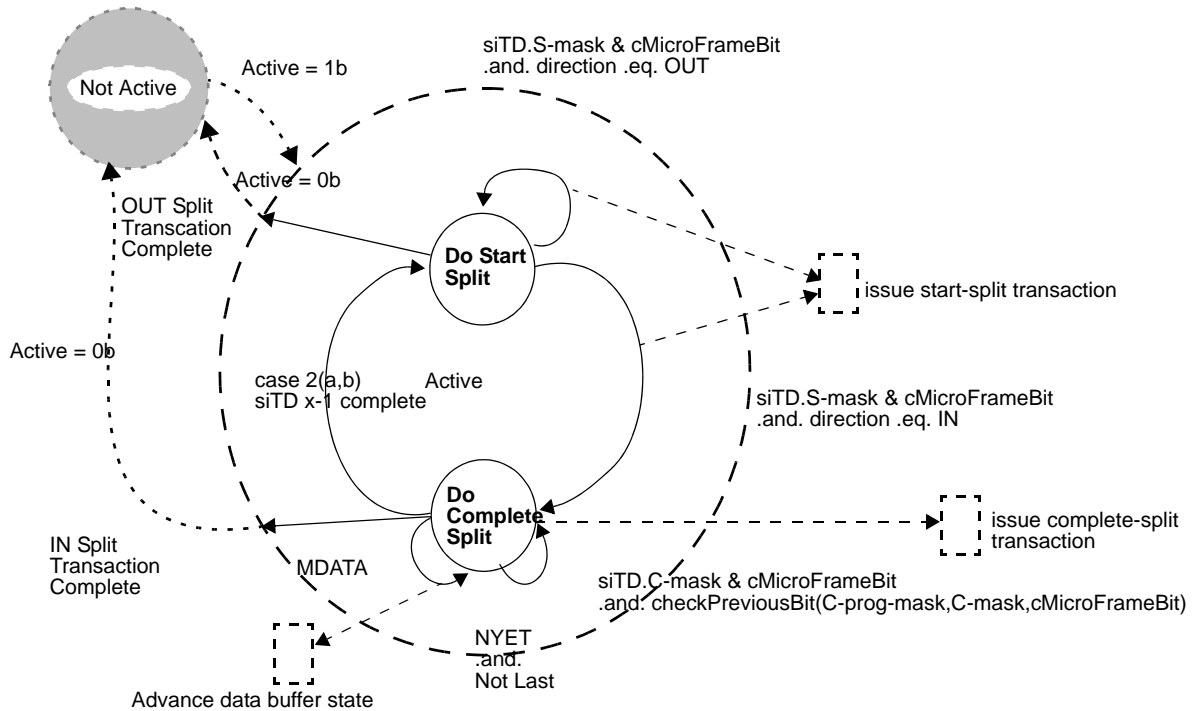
Not Active

Active = 1b

siTD.S-mask & cMicroFrameBit .and. direction .eq. OUT

Active = 0b

OUT Split Transcation Complete

Do Start Split

issue start-split transaction

Active = 0b

case 2(a,b) siTD x-1 complete

Active

siTD.S-mask & cMicroFrameBit .and. direction .eq. IN

Do Complete Split

issue complete-split transaction

IN Split Transaction Complete

MDATA

siTD.C-mask & cMicroFrameBit .and. checkPreviousBit(C-prog-mask,C-mask,cMicroFrameBit)

NYET .and. Not Last

Advance data buffer state